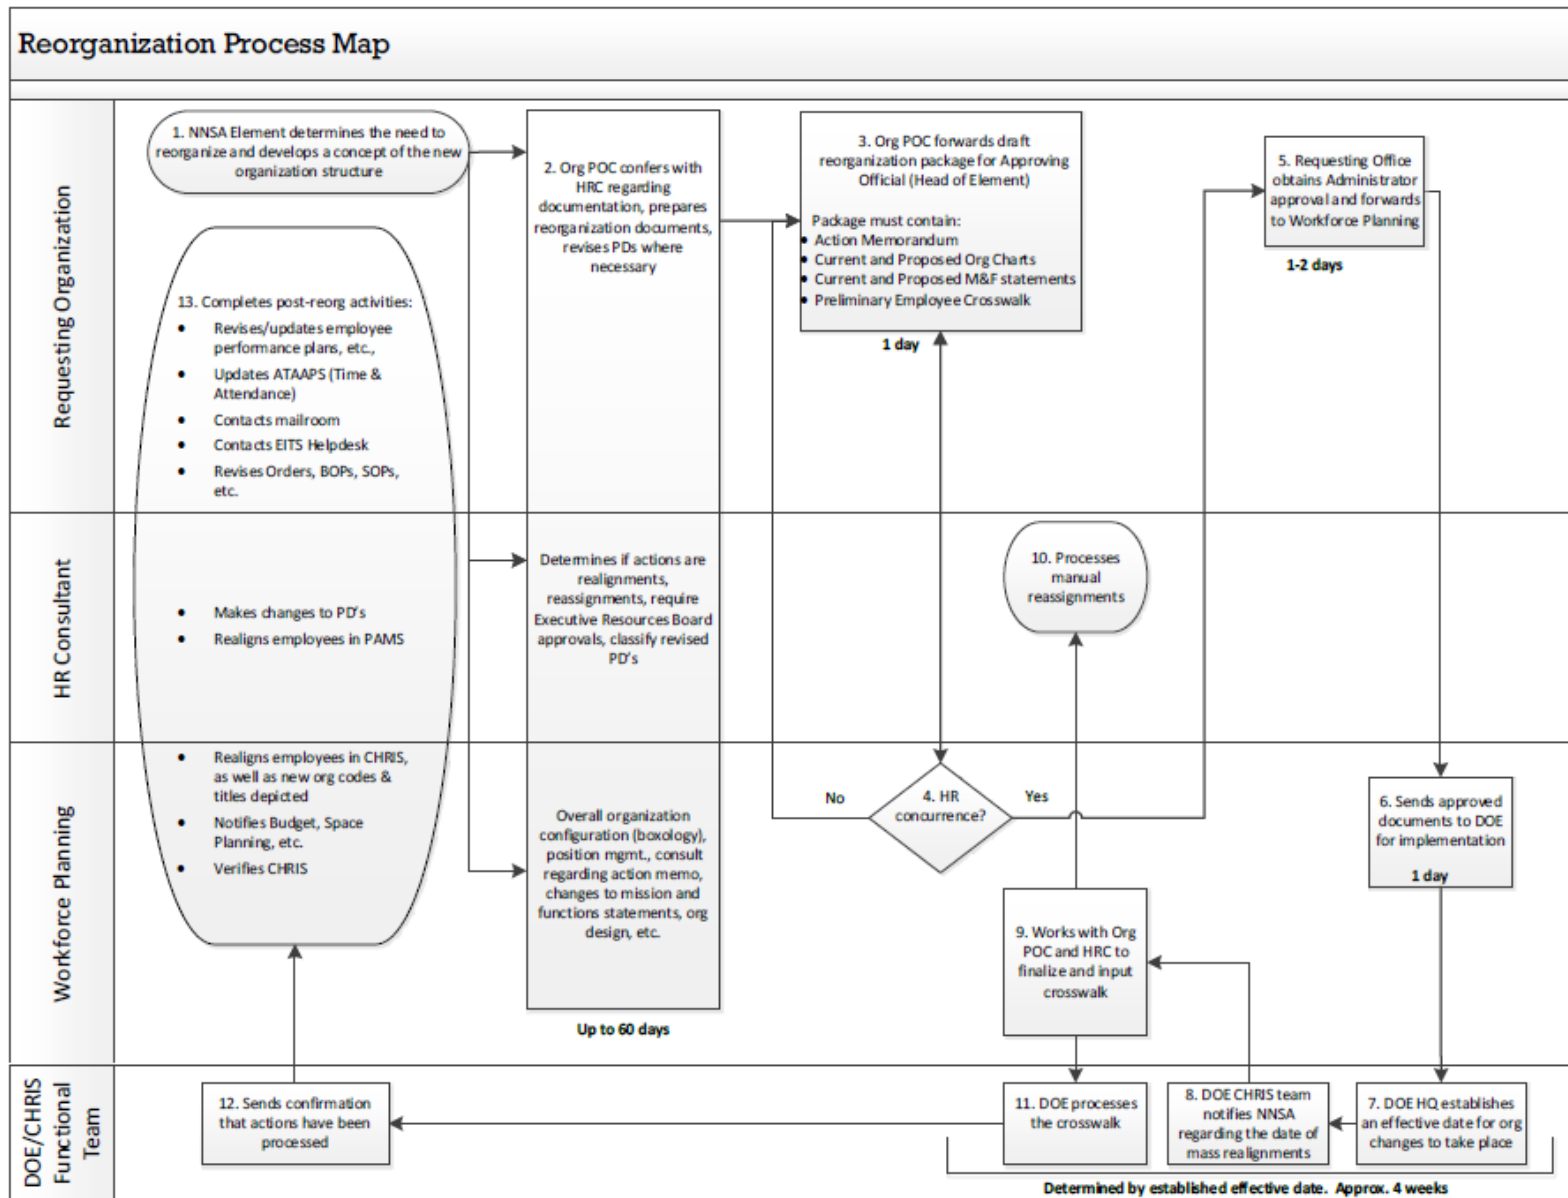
Reorganization Process Map

Requesting Organization

1. NNSA Element determines the need to reorganize and develops a concept of the new organization structure

2. Org POC confers with HRC regarding documentation, prepares reorganization documents, revises PDs where necessary

3. Org POC forwards draft reorganization package for Approving Official (Head of Element)

Package must contain:
- Action Memorandum
- Current and Proposed Org Charts
- Current and Proposed M&F statements
- Preliminary Employee Crosswalk

1 day

5. Requesting Office obtains Administrator approval and forwards to Workforce Planning

1-2 days

13. Completes post-reorg activities:
- Revises/updates employee performance plans, etc.,
- Updates ATAAPS (Time & Attendance)
- Contacts mailroom
- Contacts EITS Helpdesk
- Revises Orders, BOPs, SOPs, etc.

HR Consultant

- Makes changes to PD's
- Realigns employees in PAMS

Determines if actions are realignments, reassignments, require Executive Resources Board approvals, classify revised PD's

10. Processes manual reassignments

Workforce Planning

- Realigns employees in CHRIS, as well as new org codes & titles depicted
- Notifies Budget, Space Planning, etc.
- Verifies CHRIS

Overall organization configuration (boxology), position mgmt., consult regarding action memo, changes to mission and functions statements, org design, etc.

Up to 60 days

No

4. HR concurrence?

Yes

6. Sends approved documents to DOE for implementation

1 day

9. Works with Org POC and HRC to finalize and input crosswalk

DOE/CHRIS Functional Team

12. Sends confirmation that actions have been processed

11. DOE processes the crosswalk

8. DOE CHRIS team notifies NNSA regarding the date of mass realignments

7. DOE HQ establishes an effective date for org changes to take place

Determined by established effective date. Approx. 4 weeks